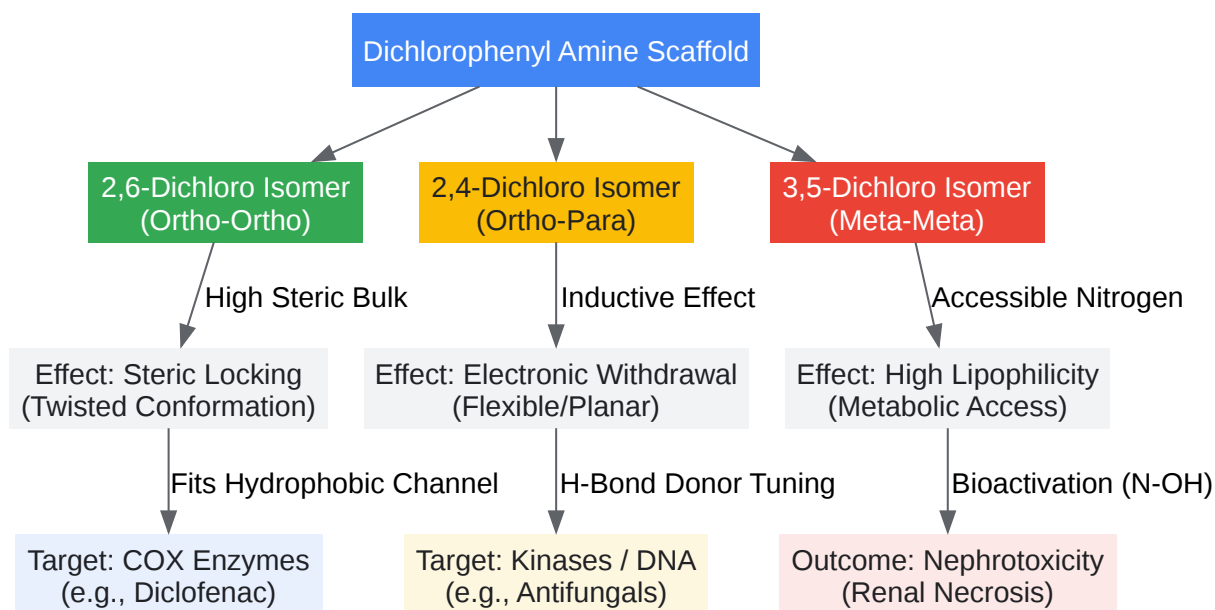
Dichlorophenyl Amine Scaffold

2,6-Dichloro Isomer (Ortho-Ortho)

2,4-Dichloro Isomer (Ortho-Para)

3,5-Dichloro Isomer (Meta-Meta)

High Steric Bulk

Inductive Effect

Accessible Nitrogen

Effect: Steric Locking (Twisted Conformation)

Effect: Electronic Withdrawal (Flexible/Planar)

Effect: High Lipophilicity (Metabolic Access)

Fits Hydrophobic Channel

H-Bond Donor Tuning

Bioactivation (N-OH)

Target: COX Enzymes (e.g., Diclofenac)

Target: Kinases / DNA (e.g., Antifungals)

Outcome: Nephrotoxicity (Renal Necrosis)